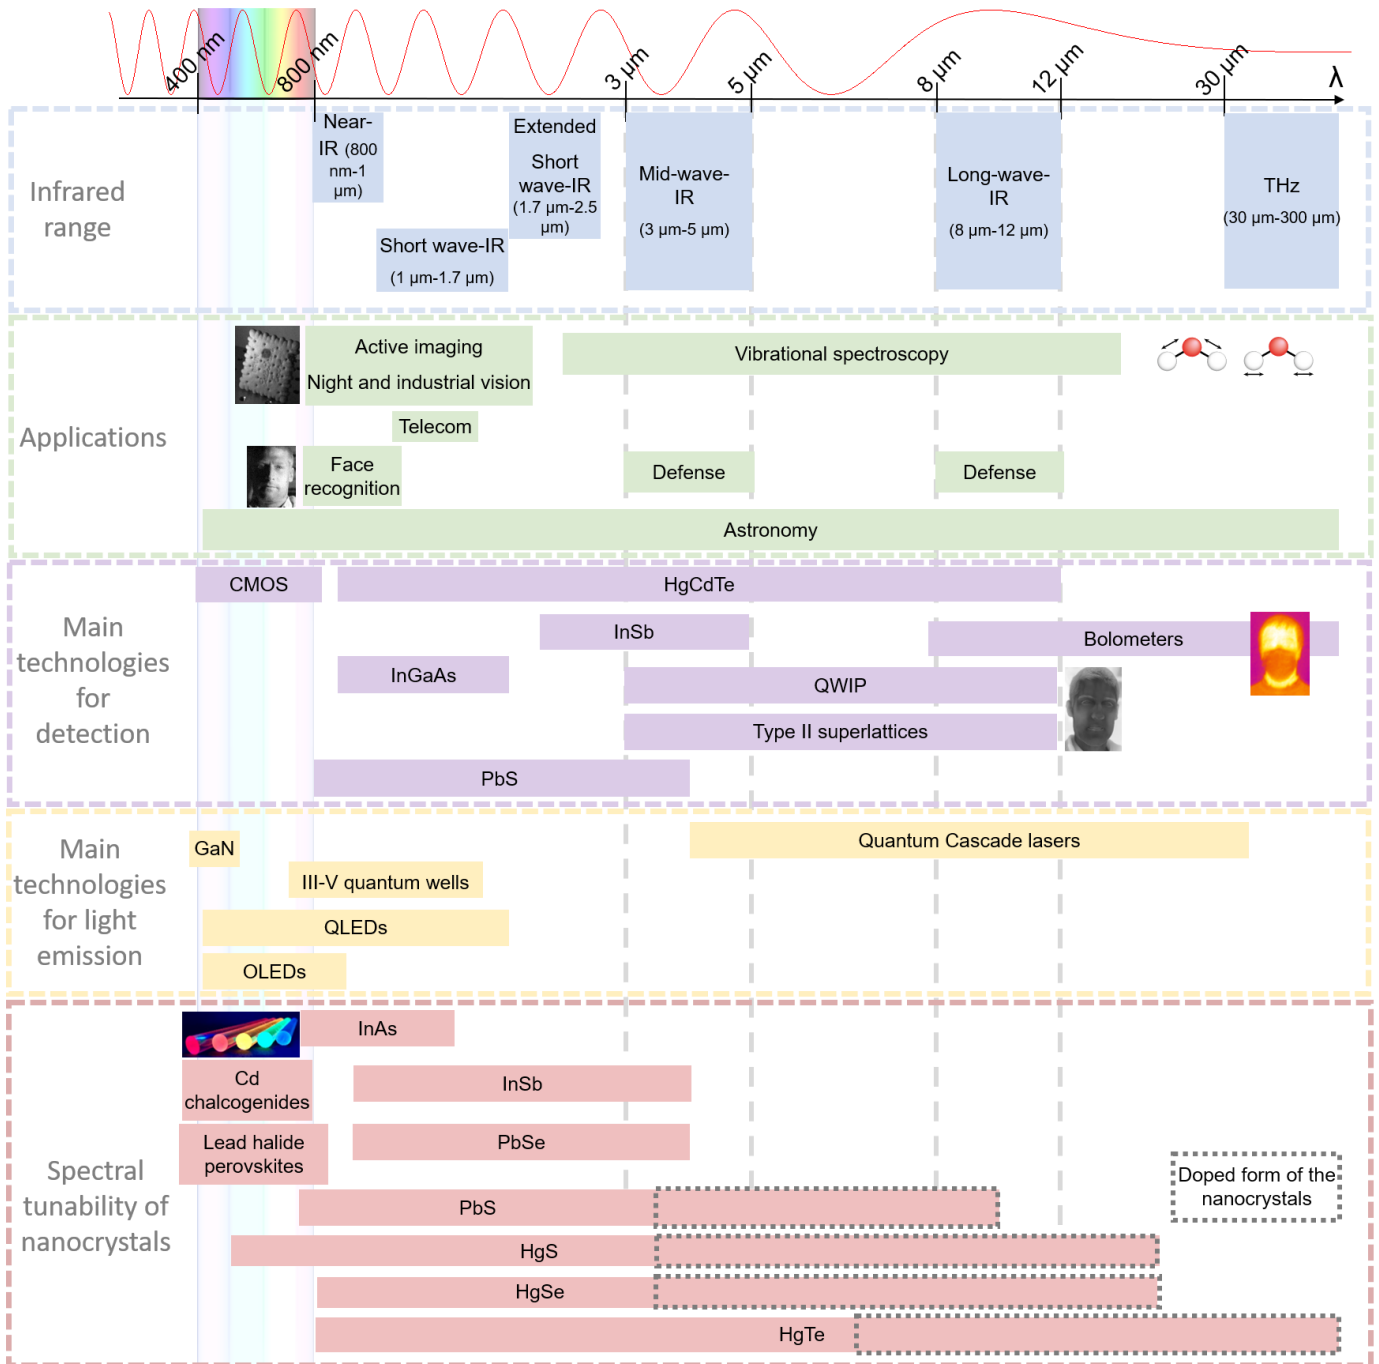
400 nm
800 nm
3 µm
5 µm
8 µm
12 µm
30 µm
λ

Infrared range

Near-IR (800 nm-1 µm)

Extended Short wave-IR (1.7 µm-2.5 µm)

Short wave-IR (1 µm-1.7 µm)

Mid-wave-IR (3 µm-5 µm)

Long-wave-IR (8 µm-12 µm)

THz (30 µm-300 µm)

Applications

Active imaging
Night and industrial vision

Vibrational spectroscopy

Telecom

Face recognition

Defense

Defense

Astronomy

Main technologies for detection

CMOS

HgCdTe

InSb

Bolometers

InGaAs

QWIP

Type II superlattices

PbS

Main technologies for light emission

GaN

Quantum Cascade lasers

III-V quantum wells

QLEDs

OLEDs

Spectral tunability of nanocrystals

InAs

Cd chalcogenides

InSb

Lead halide perovskites

PbSe

Doped form of the nanocrystals

PbS

HgS

HgSe

HgTe